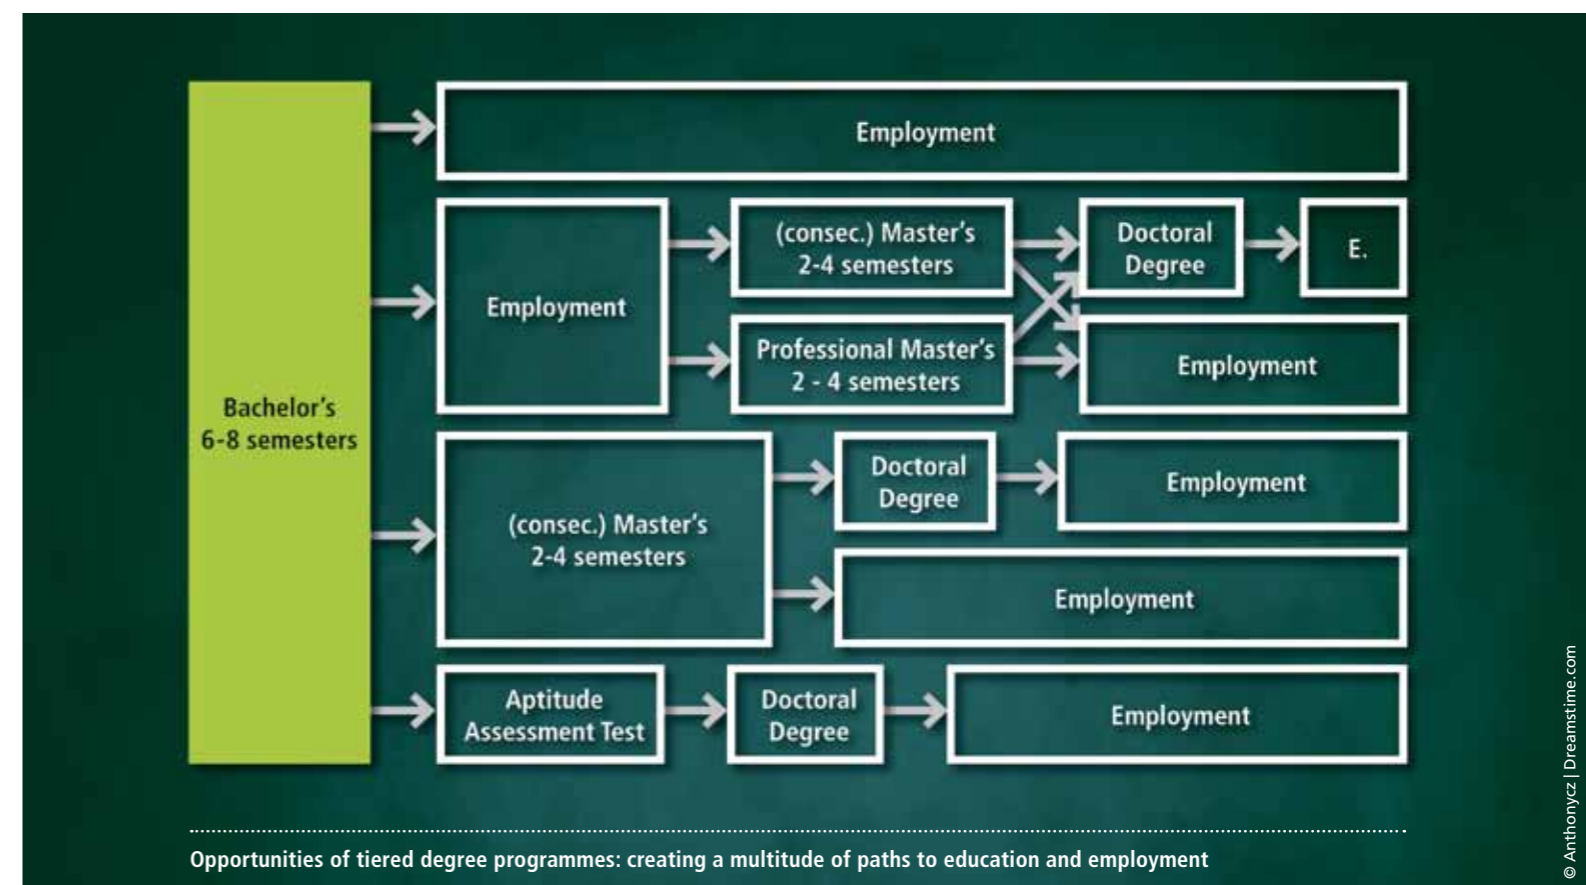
Bachelor's
6-8 semesters

Employment

Employment

(consec.) Master's
2-4 semesters

Doctoral
Degree

E.

Professional Master's
2 - 4 semesters

Employment

(consec.) Master's
2-4 semesters

Doctoral
Degree

Employment

Employment

Aptitude
Assessment Test

Doctoral
Degree

Employment

Opportunities of tiered degree programmes: creating a multitude of paths to education and employment

© Anthonycz | Dreamstime.com